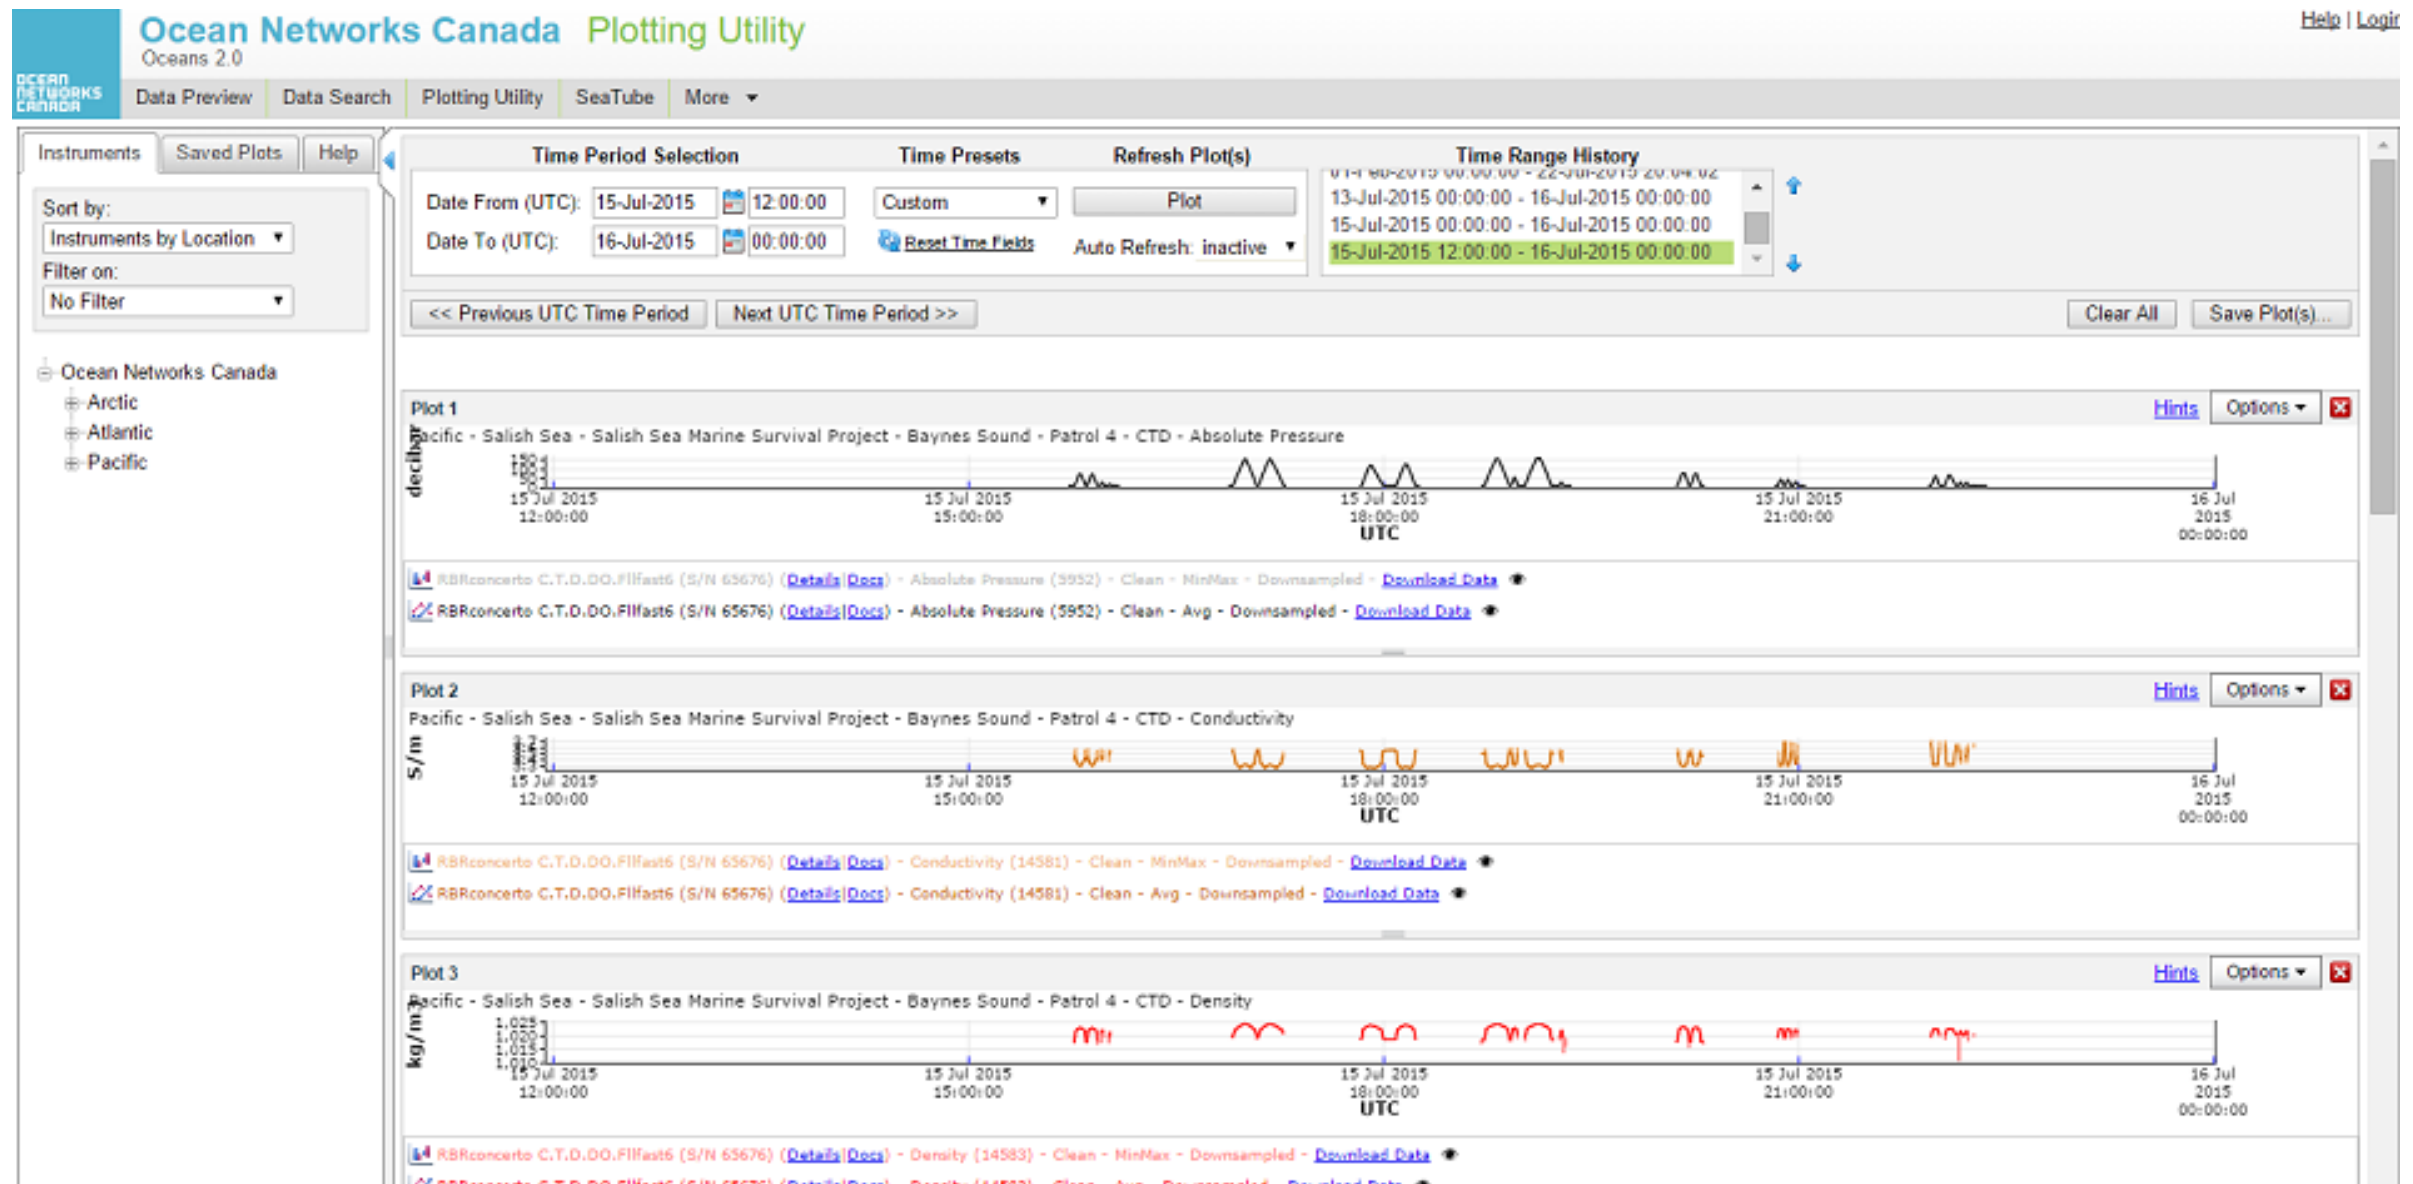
OCEAN NETWORKS CANADA

Ocean Networks Canada Plotting Utility
Oceans 2.0

Help | Login

Data Preview | Data Search | Plotting Utility | SeaTube | More

Instruments | Saved Plots | Help

Sort by:
Instruments by Location
Filter on:
No Filter

Ocean Networks Canada
Arctic
Atlantic
Pacific

Time Period Selection
Date From (UTC): 15-Jul-2015 12:00:00
Date To (UTC): 16-Jul-2015 00:00:00

Time Presets
Custom
Reset Time Fields

Refresh Plot(s)
Plot
Auto Refresh: inactive

Time Range History
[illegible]
13-Jul-2015 00:00:00 - 16-Jul-2015 00:00:00
15-Jul-2015 00:00:00 - 16-Jul-2015 00:00:00
15-Jul-2015 12:00:00 - 16-Jul-2015 00:00:00

<< Previous UTC Time Period | Next UTC Time Period >>
Clear All | Save Plot(s)...

Plot 1
Hints | Options
Pacific - Salish Sea - Salish Sea Marine Survival Project - Baynes Sound - Patrol 4 - CTD - Absolute Pressure
decibar
15 Jul 2015 12:00:00 | 15 Jul 2015 15:00:00 | 15 Jul 2015 18:00:00 | 15 Jul 2015 21:00:00 | 16 Jul 2015 00:00:00
UTC
RBRconcerto C.T.D.DO.Flfast6 (S/N 65676) (Details|Docs) - Absolute Pressure (5952) - Clean - MinMax - Downsampled - Download Data
RBRconcerto C.T.D.DO.Flfast6 (S/N 65676) (Details|Docs) - Absolute Pressure (5952) - Clean - Avg - Downsampled - Download Data

Plot 2
Hints | Options
Pacific - Salish Sea - Salish Sea Marine Survival Project - Baynes Sound - Patrol 4 - CTD - Conductivity
S/m
15 Jul 2015 12:00:00 | 15 Jul 2015 15:00:00 | 15 Jul 2015 18:00:00 | 15 Jul 2015 21:00:00 | 16 Jul 2015 00:00:00
UTC
RBRconcerto C.T.D.DO.Flfast6 (S/N 65676) (Details|Docs) - Conductivity (14581) - Clean - MinMax - Downsampled - Download Data
RBRconcerto C.T.D.DO.Flfast6 (S/N 65676) (Details|Docs) - Conductivity (14581) - Clean - Avg - Downsampled - Download Data

Plot 3
Hints | Options
Pacific - Salish Sea - Salish Sea Marine Survival Project - Baynes Sound - Patrol 4 - CTD - Density
kg/m³
1.025 1.020 1.015 1.010
15 Jul 2015 12:00:00 | 15 Jul 2015 15:00:00 | 15 Jul 2015 18:00:00 | 15 Jul 2015 21:00:00 | 16 Jul 2015 00:00:00
UTC
RBRconcerto C.T.D.DO.Flfast6 (S/N 65676) (Details|Docs) - Density (14583) - Clean - MinMax - Downsampled - Download Data
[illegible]